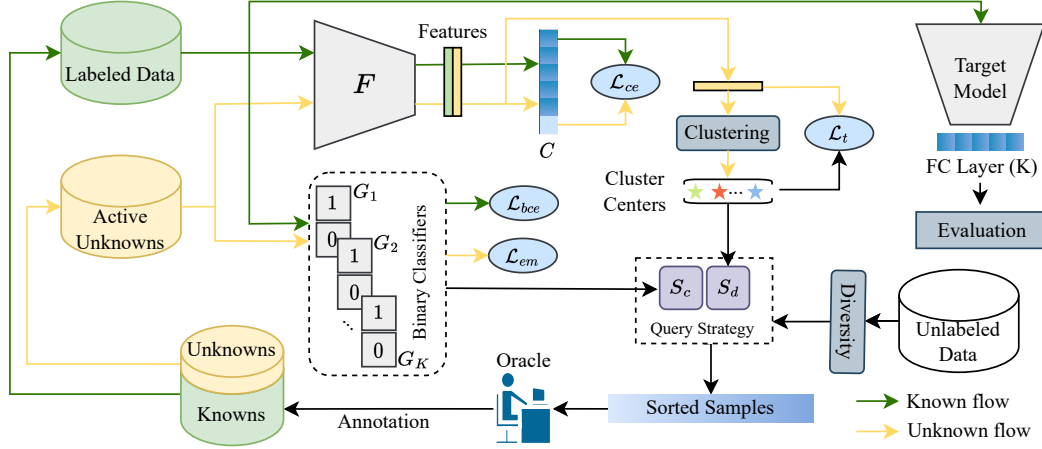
Labeled Data

$F$

Features

$C$

$\mathcal{L}_{ce}$

Clustering

$\mathcal{L}_t$

Target Model

FC Layer (K)

Evaluation

Active Unknowns

$G_1$
1
0
$G_2$
1
0
1
0
$G_K$
Binary Classifiers

$\mathcal{L}_{bce}$

$\mathcal{L}_{em}$

Cluster Centers

$S_c$
$S_d$
Query Strategy

Diversity

Unlabeled Data

Unknowns

Knowns

Oracle

Annotation

Sorted Samples

Known flow

Unknown flow